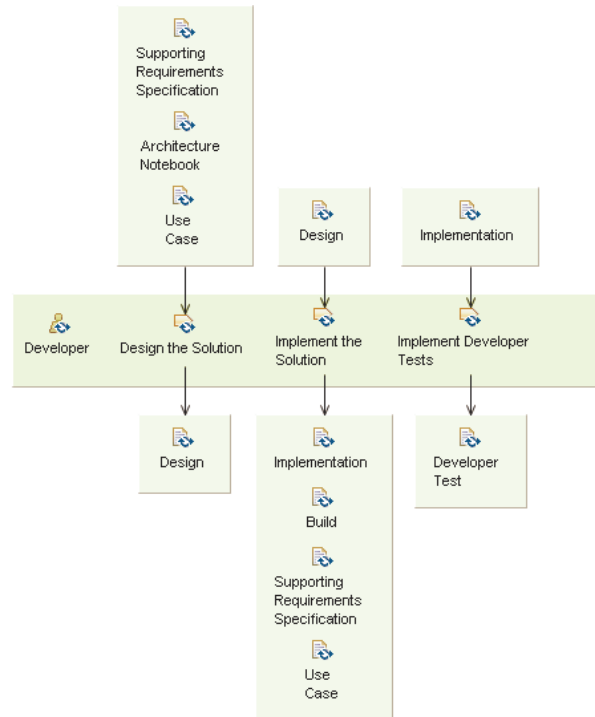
Supporting Requirements Specification

Architecture Notebook

Use Case

Design

Implementation

Developer

Design the Solution

Implement the Solution

Implement Developer Tests

Design

Implementation

Build

Supporting Requirements Specification

Use Case

Developer Test